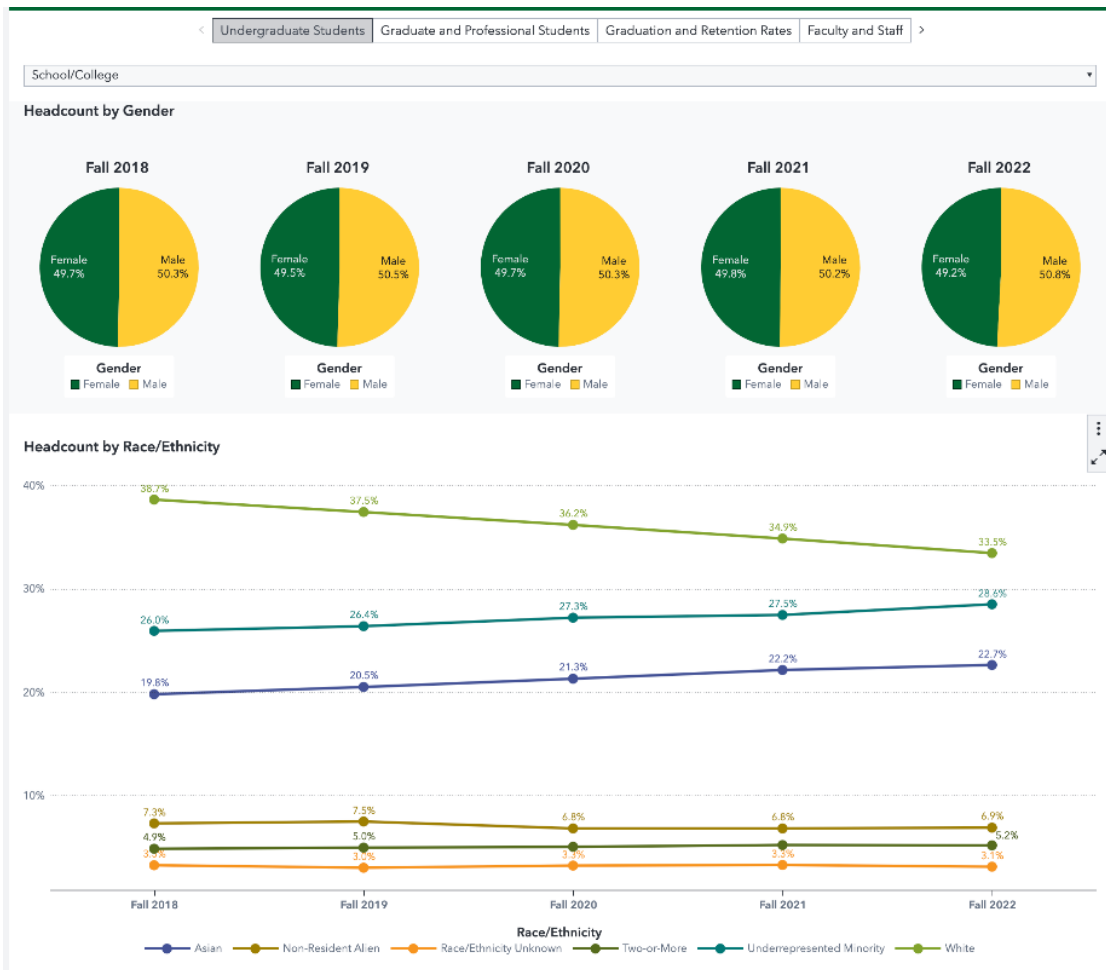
< Undergraduate Students | Graduate and Professional Students | Graduation and Retention Rates | Faculty and Staff >

School/College

Headcount by Gender

Fall 2018

Female 49.7%

Male 50.3%

Gender
Female Male

Fall 2019

Female 49.5%

Male 50.5%

Gender
Female Male

Fall 2020

Female 49.7%

Male 50.3%

Gender
Female Male

Fall 2021

Female 49.8%

Male 50.2%

Gender
Female Male

Fall 2022

Female 49.2%

Male 50.8%

Gender
Female Male

Headcount by Race/Ethnicity

40%
30%
20%
10%

38.7% 37.5% 36.2% 34.9% 33.5%
26.0% 26.4% 27.3% 27.5% 28.6%
19.8% 20.5% 21.3% 22.2% 22.7%
7.3% 7.5% 6.8% 6.8% 6.9%
4.9% 5.0% 5.2%
3.3% 3.0% 3.3% 3.3% 3.1%

Fall 2018 Fall 2019 Fall 2020 Fall 2021 Fall 2022

Race/Ethnicity
Asian Non-Resident Alien Race/Ethnicity Unknown Two-or-More Underrepresented Minority White